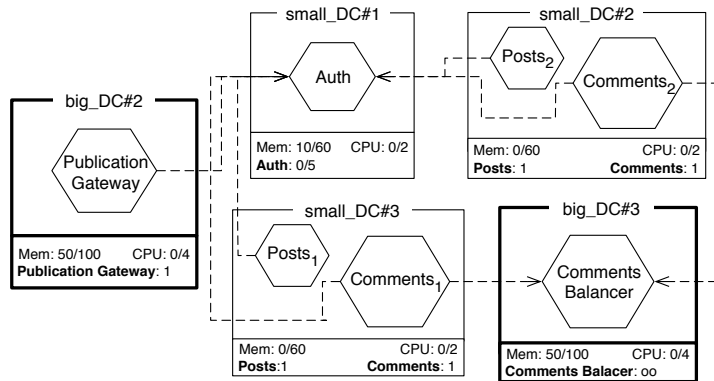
small_DC#1

Auth

Mem: 10/60 CPU: 0/2
**Auth**: 0/5

small_DC#2

$Posts_2$

$Comments_2$

Mem: 0/60 CPU: 0/2
**Posts**: 1 **Comments**: 1

big_DC#2

Publication Gateway

Mem: 50/100 CPU: 0/4
**Publication Gateway**: 1

small_DC#3

$Posts_1$

$Comments_1$

Mem: 0/60 CPU: 0/2
**Posts**:1 **Comments**: 1

big_DC#3

Comments Balancer

Mem: 50/100 CPU: 0/4
**Comments Balacer**: oo